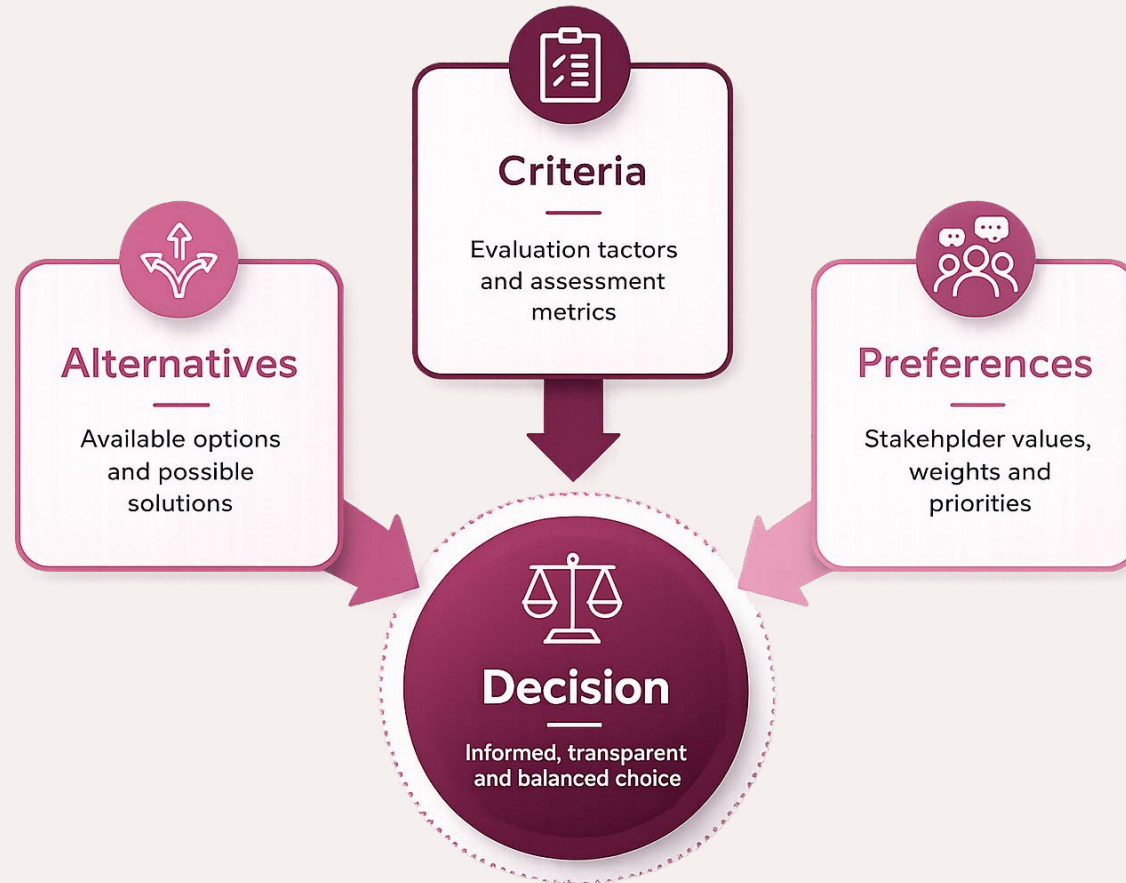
Criteria

Evaluation tactors and assessment metrics

Alternatives

Available options and possible solutions

Preferences

Stakehplder values, weights and priorities

Decision

Informed, transparent and balanced choice